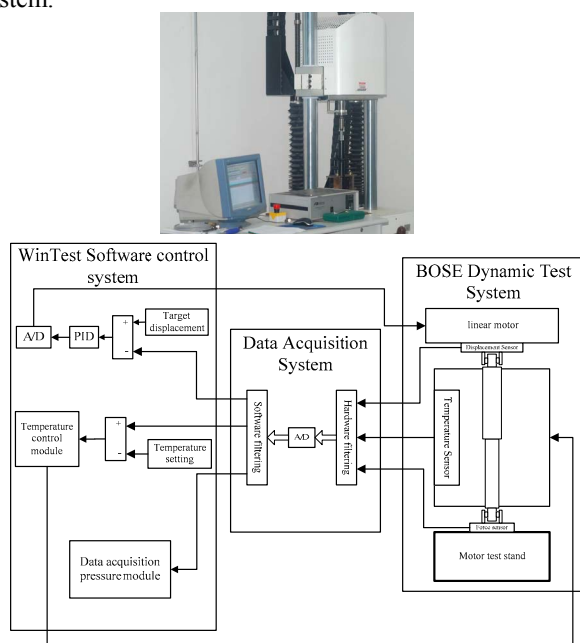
stem.

WinTest Software control system

A/D

PID

+

-

Target displacement

Temperature control module

+

-

Temperature setting

Data acquisition pressure module

Data Acquisition System

Software filtering

A/D

Hardware filtering

BOSE Dynamic Test System

linear motor

Displacement Sensor

Temperature Sensor

Force sensor

Motor test stand